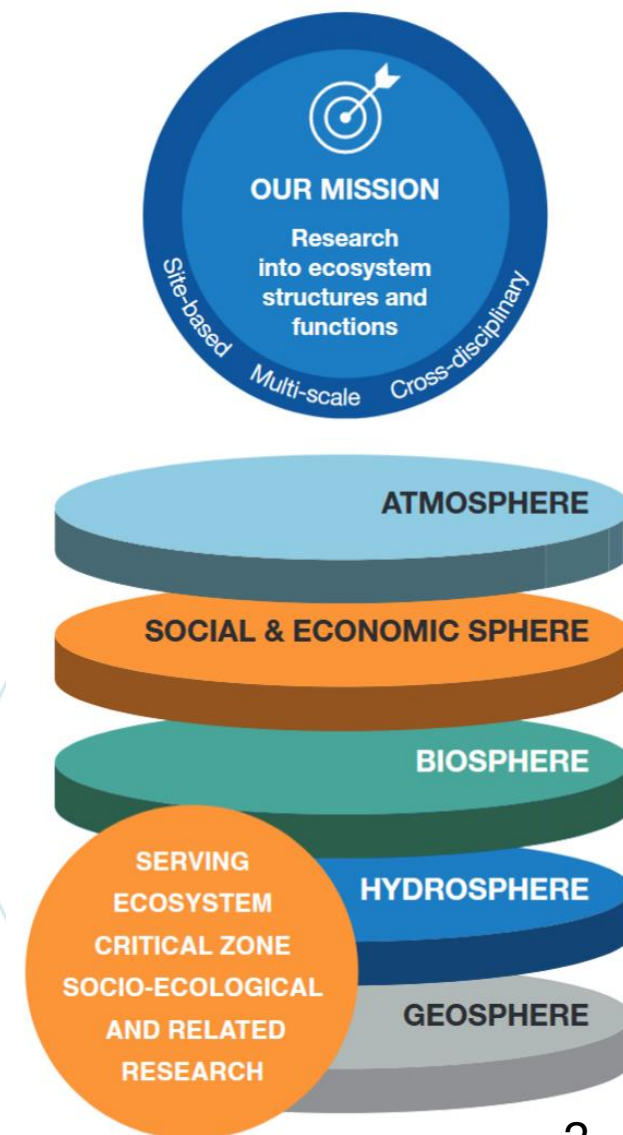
OUR MISSION

Research into ecosystem structures and functions

Site-based

Multi-scale

Cross-disciplinary

ATMOSPHERE

SOCIAL & ECONOMIC SPHERE

BIOSPHERE

HYDROSPHERE

GEOSPHERE

SERVING ECOSYSTEM CRITICAL ZONE SOCIO-ECOLOGICAL AND RELATED RESEARCH

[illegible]